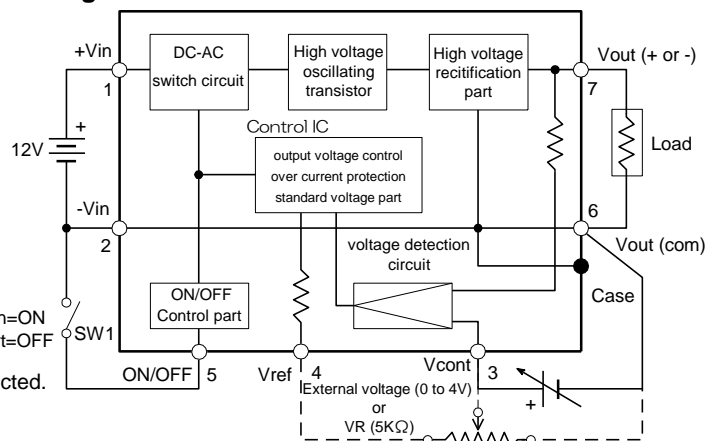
+Vin
1
DC-AC switch circuit
High voltage oscillating transistor
High voltage recitification part
Vout (+ or -)
7
Load
+
12V
Control IC
output voltage control
over current protection
standard voltage part
-Vin
2
6
Vout (com)
voltage detection circuit
Case
n=ON
t=OFF
SW1
ON/OFF Control part
ON/OFF
5
Vref
4
Vcont
3
cted.
External voltage (0 to 4V)
or
VR (5K$\Omega$)
+